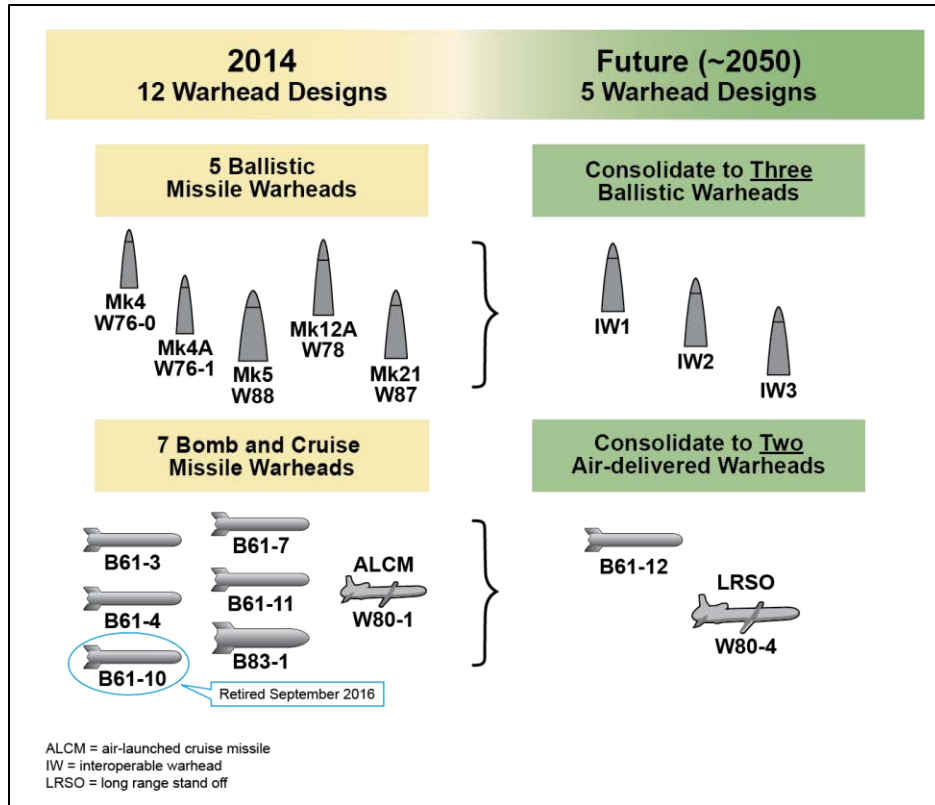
2014
12 Warhead Designs

Future (~2050)
5 Warhead Designs

5 Ballistic Missile Warheads

Mk4
W76-0

Mk4A
W76-1

Mk5
W88

Mk12A
W78

Mk21
W87

Consolidate to Three Ballistic Warheads

IW1

IW2

IW3

7 Bomb and Cruise Missile Warheads

B61-3

B61-4

B61-10

Retired September 2016

B61-7

B61-11

B83-1

ALCM
W80-1

Consolidate to Two Air-delivered Warheads

B61-12

LRSO
W80-4

ALCM = air-launched cruise missile
IW = interoperable warhead
LRSO = long range stand off